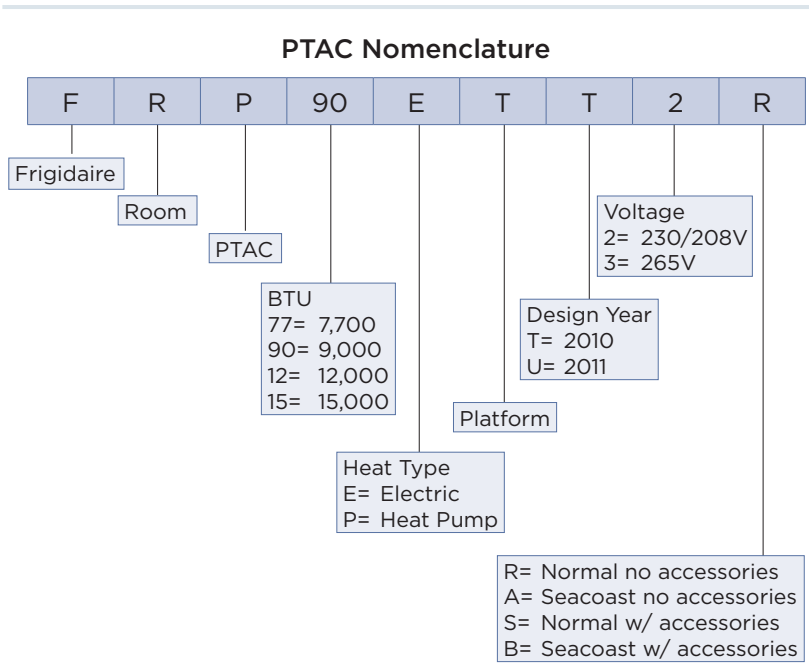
PTAC Nomenclature

| F | R | P | 90 | E | T | T | 2 | R |
|---|---|---|---|---|---|---|---|---|

Frigidaire

Room

PTAC

BTU
77= 7,700
90= 9,000
12= 12,000
15= 15,000

Heat Type
E= Electric
P= Heat Pump

Platform

Design Year
T= 2010
U= 2011

Voltage
2= 230/208V
3= 265V

R= Normal no accessories
A= Seacoast no accessories
S= Normal w/ accessories
B= Seacoast w/ accessories